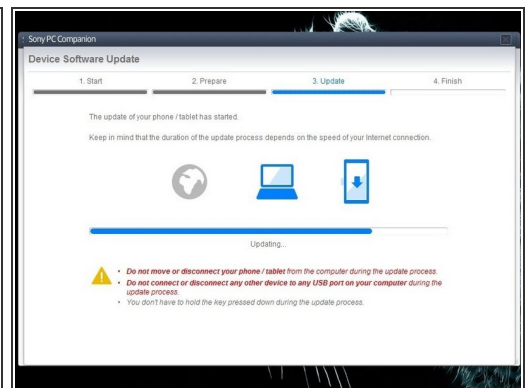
Sony PC Companion

Device Software Update

1. Start
2. Prepare
3. Update
4. Finish

The update of your phone / tablet has started.

Keep in mind that the duration of the update process depends on the speed of your Internet connection.

Updating...

- Do not move or disconnect your phone / tablet from the computer during the update process.
- Do not connect or disconnect any other device to any USB port on your computer during the update process.
- You don't have to hold the key pressed down during the update process.